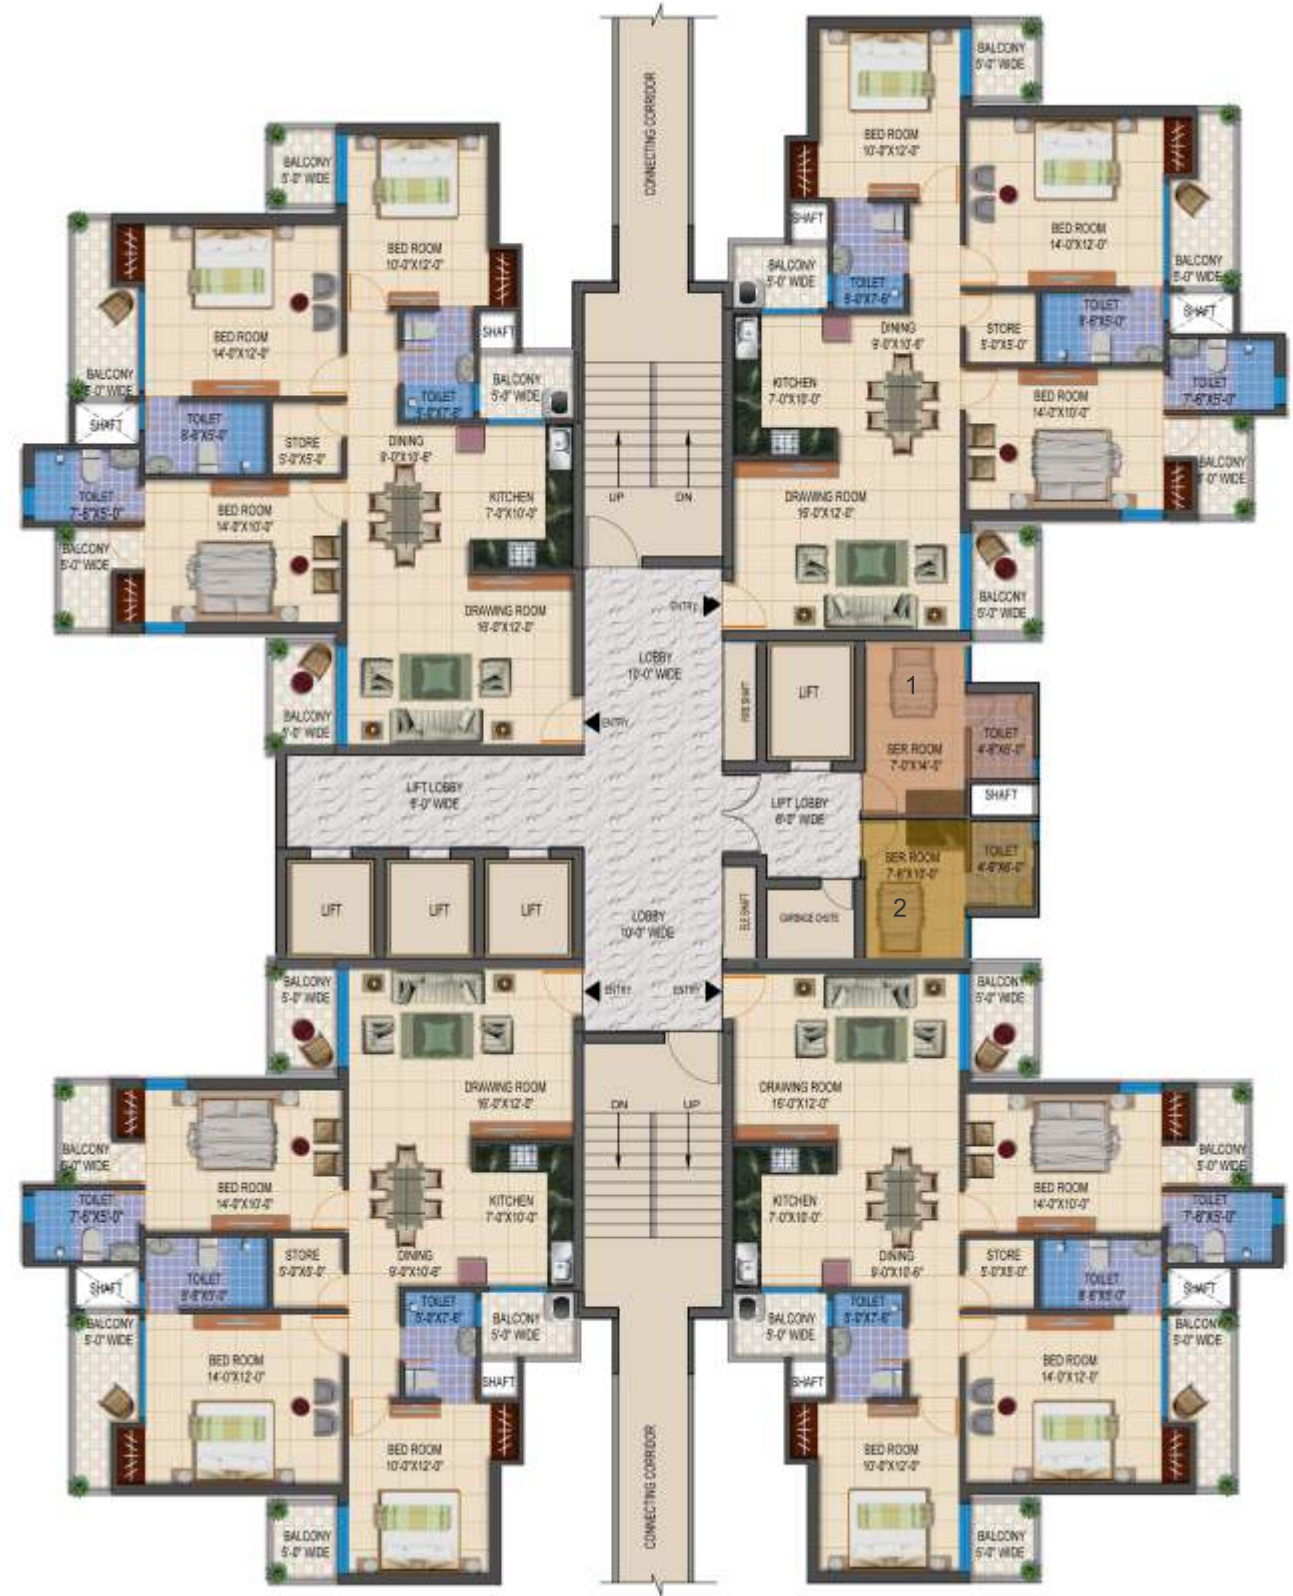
CONNECTING CORRIDOR

BALCONY 5'-0" WIDE
BED ROOM 10'-0"X12'-0"
BALCONY 5'-0" WIDE
BED ROOM 14'-0"X12'-0"
SHAFT
BALCONY 5'-0" WIDE
TOILET 5'-0"X7'-6"
BALCONY 5'-0" WIDE
SHAFT
TOILET 8'-6"X5'-0"
STORE 5'-0"X5'-0"
DINING 9'-0"X10'-6"
TOILET 7'-6"X5'-0"
BED ROOM 14'-0"X10'-0"
KITCHEN 7'-0"X10'-0"
BALCONY 5'-0" WIDE
DRAWING ROOM 16'-0"X12'-0"
BALCONY 5'-0" WIDE

BALCONY 5'-0" WIDE
BED ROOM 10'-0"X12'-0"
BED ROOM 14'-0"X12'-0"
SHAFT
BALCONY 5'-0" WIDE
TOILET 5'-0"X7'-6"
BALCONY 5'-0" WIDE
TOILET 8'-6"X5'-0"
SHAFT
DINING 9'-0"X10'-6"
STORE 5'-0"X5'-0"
KITCHEN 7'-0"X10'-0"
BED ROOM 14'-0"X10'-0"
TOILET 7'-6"X5'-0"
BALCONY 5'-0" WIDE
DRAWING ROOM 16'-0"X12'-0"
BALCONY 5'-0" WIDE

UP
DN
ENTRY
LOBBY 10'-0" WIDE
ENTRY
LIFT
1
SER ROOM 7'-0"X14'-0"
TOILET 4'-6"X6'-0"
SHAFT
LIFT LOBBY 6'-0" WIDE
LIFT LOBBY 6'-0" WIDE
SER ROOM 7'-6"X10'-0"
TOILET 4'-6"X6'-0"
2
LIFT
LIFT
LIFT
ELE SHAFT
GARBAGE CHUTE
LOBBY 10'-0" WIDE
ENTRY
ENTRY

BALCONY 5'-0" WIDE
DRAWING ROOM 16'-0"X12'-0"
BALCONY 5'-0" WIDE
BED ROOM 14'-0"X10'-0"
KITCHEN 7'-0"X10'-0"
TOILET 7'-6"X5'-0"
TOILET 8'-6"X5'-0"
STORE 5'-0"X5'-0"
DINING 9'-0"X10'-6"
SHAFT
TOILET 5'-0"X7'-6"
BALCONY 5'-0" WIDE
BALCONY 5'-0" WIDE
BED ROOM 14'-0"X12'-0"
SHAFT
BED ROOM 10'-0"X12'-0"
BALCONY 5'-0" WIDE

DN
UP

BALCONY 5'-0" WIDE
DRAWING ROOM 16'-0"X12'-0"
KITCHEN 7'-0"X10'-0"
BED ROOM 14'-0"X10'-0"
BALCONY 5'-0" WIDE
TOILET 7'-6"X5'-0"
DINING 9'-0"X10'-6"
STORE 5'-0"X5'-0"
TOILET 8'-6"X5'-0"
BALCONY 5'-0" WIDE
TOILET 5'-0"X7'-6"
SHAFT
BALCONY 5'-0" WIDE
BED ROOM 14'-0"X12'-0"
SHAFT
BED ROOM 10'-0"X12'-0"
BALCONY 5'-0" WIDE

CONNECTING CORRIDOR